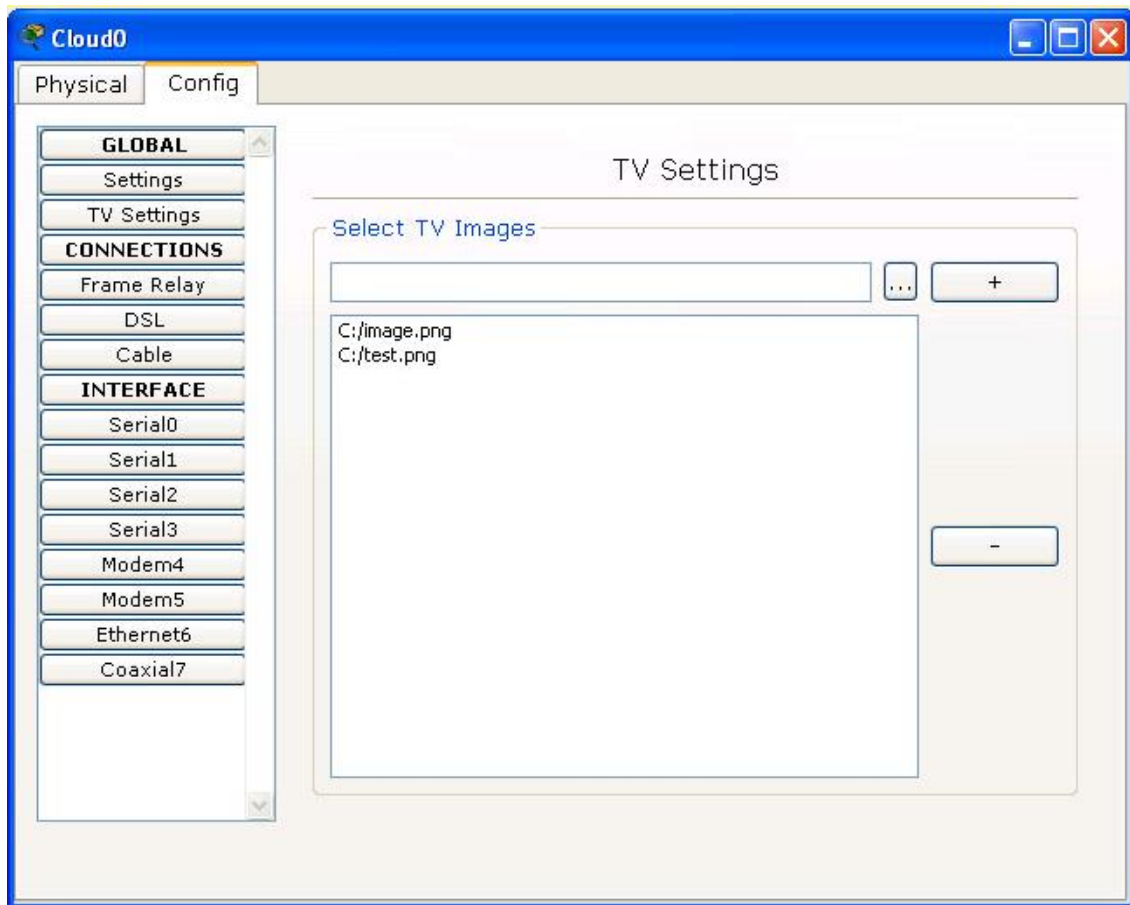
Cloud0

Physical Config

GLOBAL
Settings
TV Settings
CONNECTIONS
Frame Relay
DSL
Cable
INTERFACE
Serial0
Serial1
Serial2
Serial3
Modem4
Modem5
Ethernet6
Coaxial7

TV Settings

Select TV Images

...
+

C:/image.png
C:/test.png

-